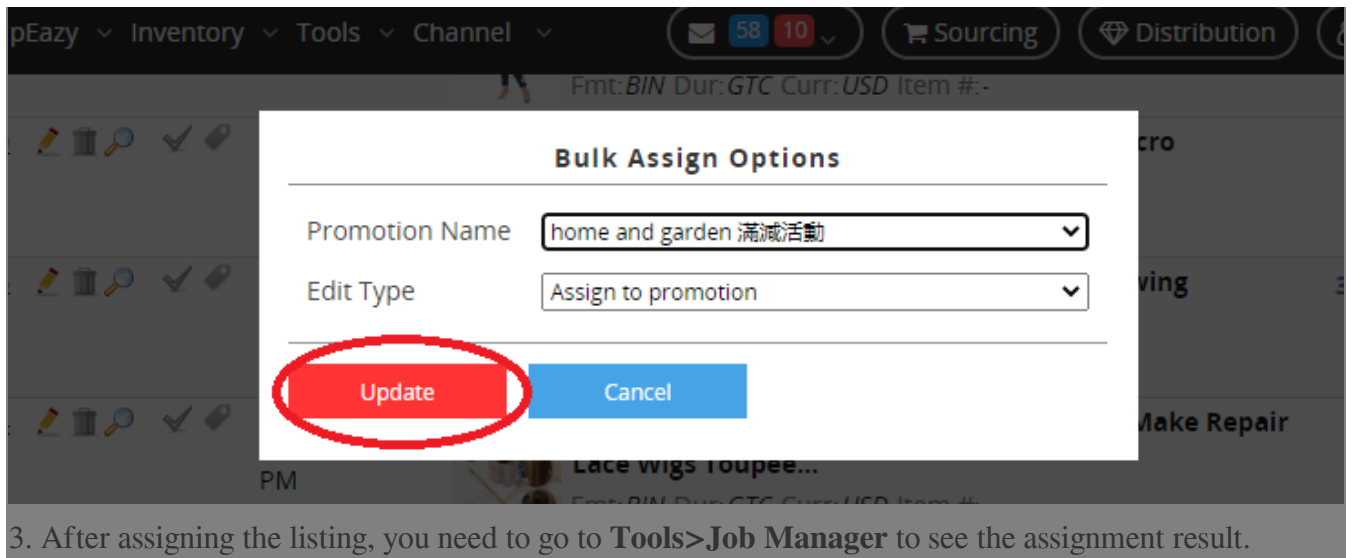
pEazy Inventory Tools Channel 58 10 Sourcing Distribution

Fmt:BIN Dur:GTC Curr:USD Item #:-

cro

ving

Make Repair

Lace Wigs Toupee...

PM

Bulk Assign Options

Promotion Name home and garden 滿減活動

Edit Type Assign to promotion

Update Cancel

3. After assigning the listing, you need to go to **Tools>Job Manager** to see the assignment result.